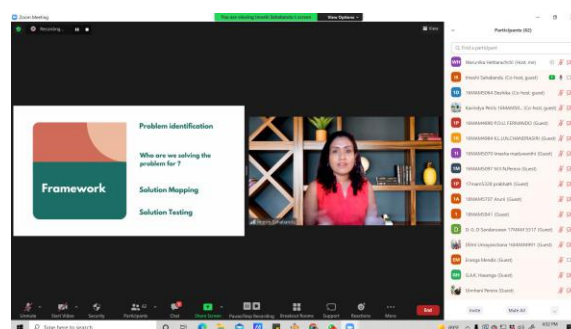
Zoom Meeting

You are viewing Imashi Sahabandu's screen

View Options

Recording...

View

Framework

Problem identification

Who are we solving the problem for ?

Solution Mapping

Solution Testing

Imashi Sahabandu

Participants (62)

Find a participant

Manurika Vettanachchi (Host, me)

Imashi Sahabandu (Co-host, guest)

19ANAMS064 Deshika (Co-host, guest)

Kavindya Perera 19ANAMS... (Co-host, guest)

19ANAMS080 P.D.U. FERNANDO (Guest)

19ANAMS084 K.L.LOKUCHANDRASIRI (Guest)

19ANAMS070 Imesha malawarathi (Guest)

19ANAMS097 W.H.Sulheeva (Guest)

17mams538 prabhath (Guest)

19ANAMS707 Aruni (Guest)

19ANAMS047 (Guest)

D. G. D Sandaruwan 17MAM 5317 (Guest)

Dilini Umayanshana 19ANAMS091 (Guest)

Eranga Mendis (Guest)

G.A.K. Hasanga (Guest)

Shirthani Perera (Guest)

Invite

Mute All

Unmute

Start Video

Security

Participants 62

Chat

Share Screen

Pause/Stop Recording

Breakout Rooms

Support

Reactions

More

End

Type here to search

4:52 PM